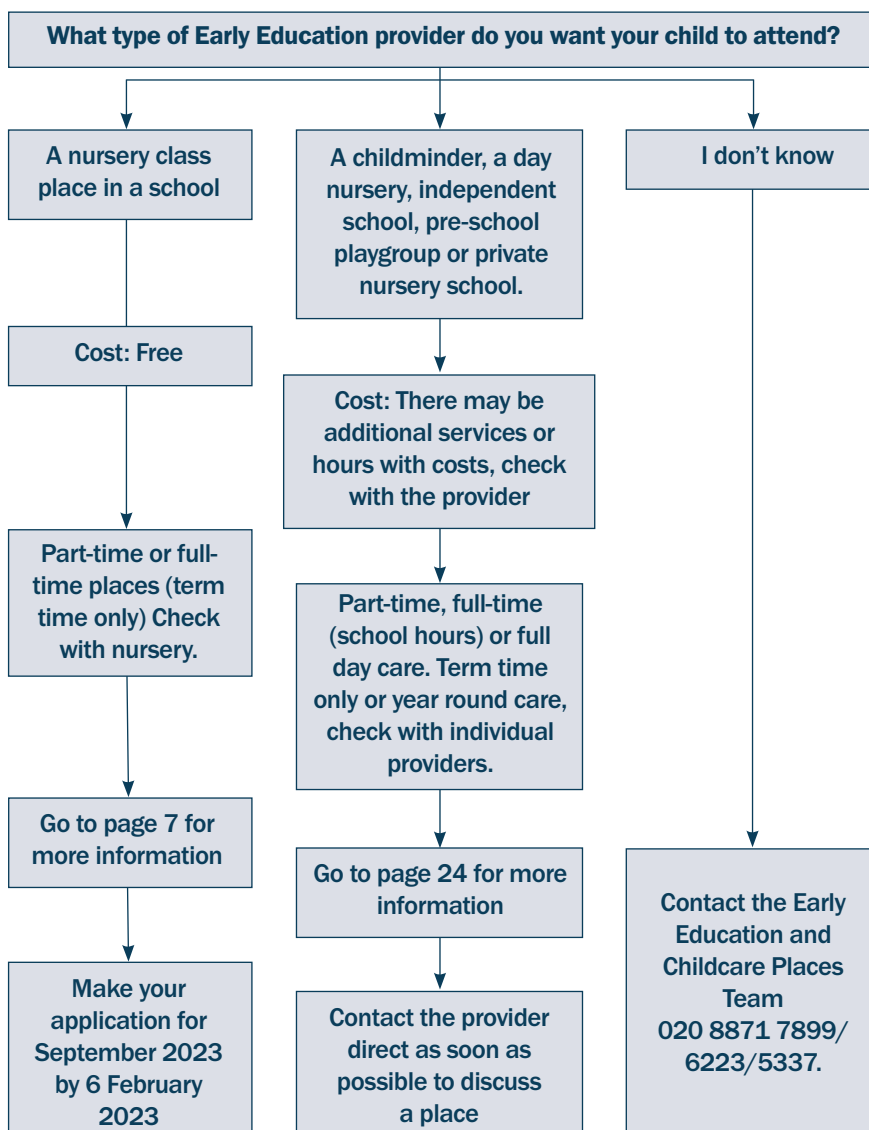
What type of Early Education provider do you want your child to attend?

A nursery class place in a school

Cost: Free

Part-time or full-time places (term time only) Check with nursery.

Go to page 7 for more information

Make your application for September 2023 by 6 February 2023

A childminder, a day nursery, independent school, pre-school playgroup or private nursery school.

Cost: There may be additional services or hours with costs, check with the provider

Part-time, full-time (school hours) or full day care. Term time only or year round care, check with individual providers.

Go to page 24 for more information

Contact the provider direct as soon as possible to discuss a place

I don't know

Contact the Early Education and Childcare Places Team 020 8871 7899/ 6223/5337.